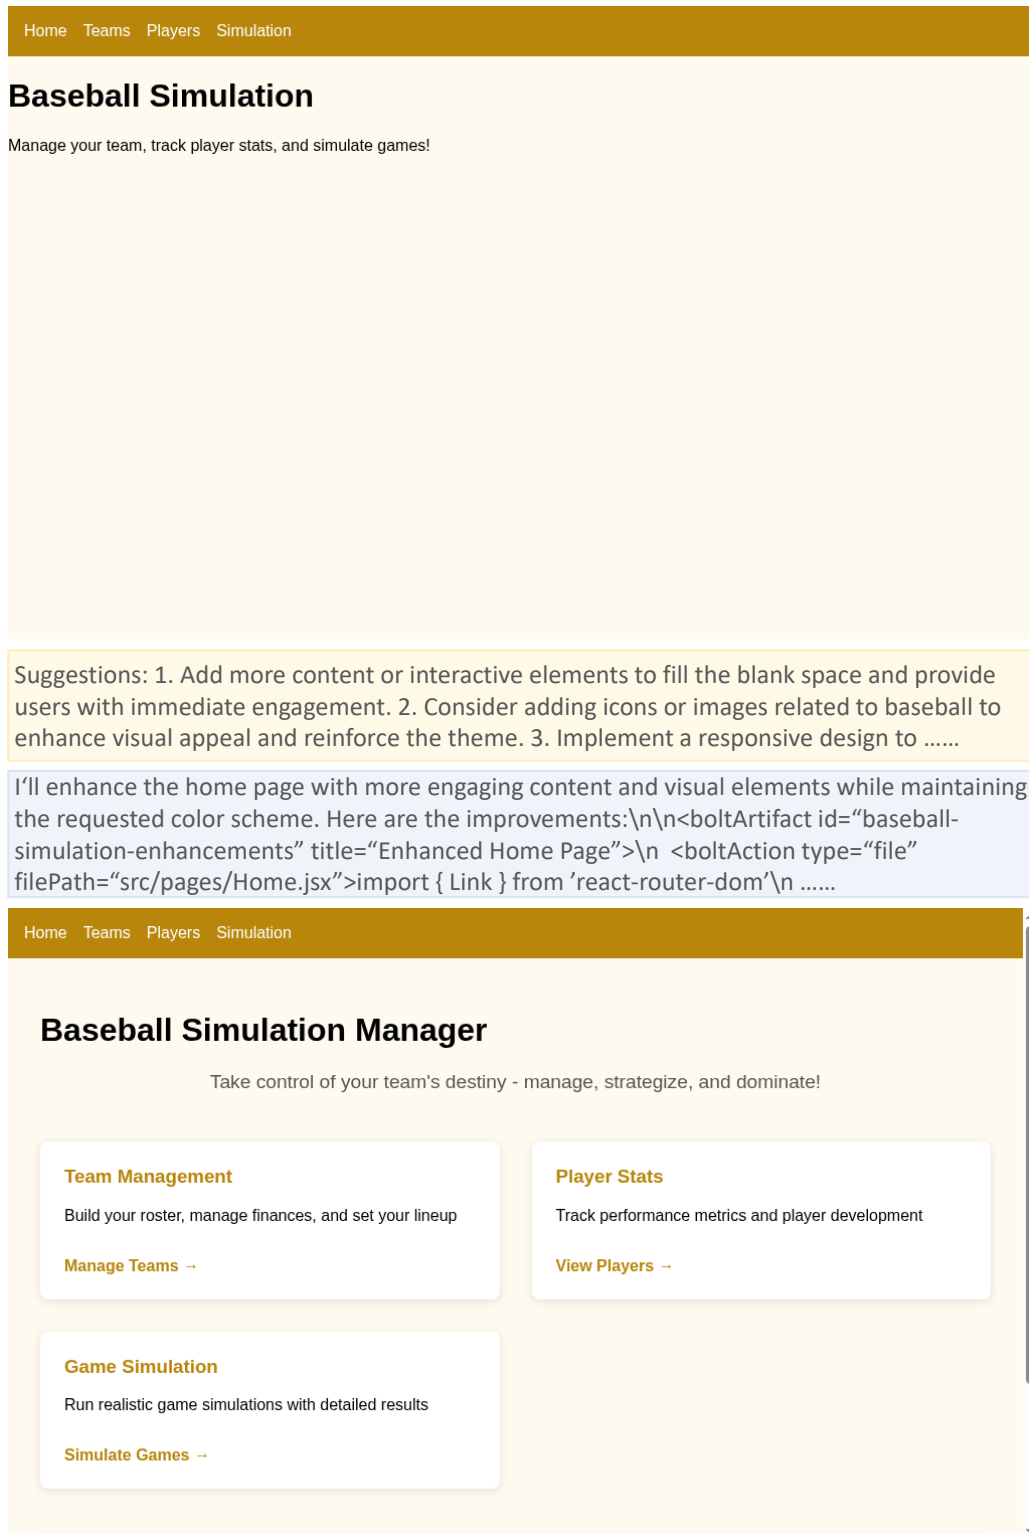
Home Teams Players Simulation

Baseball Simulation

Manage your team, track player stats, and simulate games!

Suggestions: 1. Add more content or interactive elements to fill the blank space and provide users with immediate engagement. 2. Consider adding icons or images related to baseball to enhance visual appeal and reinforce the theme. 3. Implement a responsive design to ......

I'll enhance the home page with more engaging content and visual elements while maintaining the requested color scheme. Here are the improvements:\n\n<boltArtifact id="baseball-simulation-enhancements" title="Enhanced Home Page">\n <boltAction type="file" filePath="src/pages/Home.jsx">import { Link } from 'react-router-dom'\n ......

Home Teams Players Simulation

Baseball Simulation Manager

Take control of your team's destiny - manage, strategize, and dominate!

Team Management

Build your roster, manage finances, and set your lineup

Manage Teams →

Player Stats

Track performance metrics and player development

View Players →

Game Simulation

Run realistic game simulations with detailed results

Simulate Games →